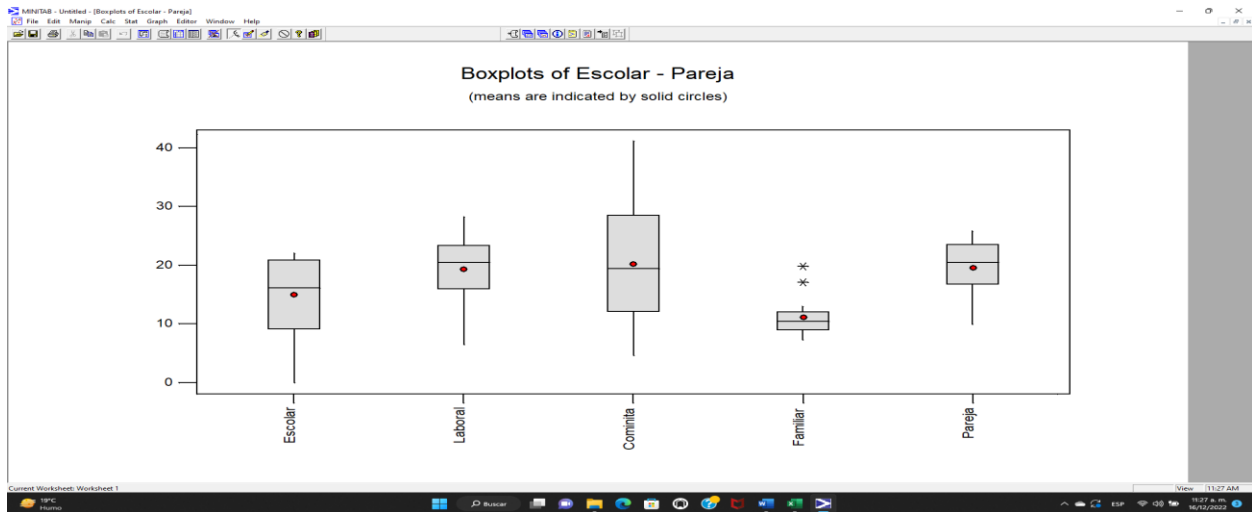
MINITAB - Untitled - [Boxplots of Escolar - Pareja]

File Edit Manip Calc Stat Graph Editor Window Help

Boxplots of Escolar - Pareja

(means are indicated by solid circles)

40

30

20

10

0

Escolar

Laboral

Cominta

Familiar

Pareja

Current Worksheet: Worksheet 1

View 11:27 AM

19°C
Humo

Buscar

ESP

11:27 a. m.
16/12/2022